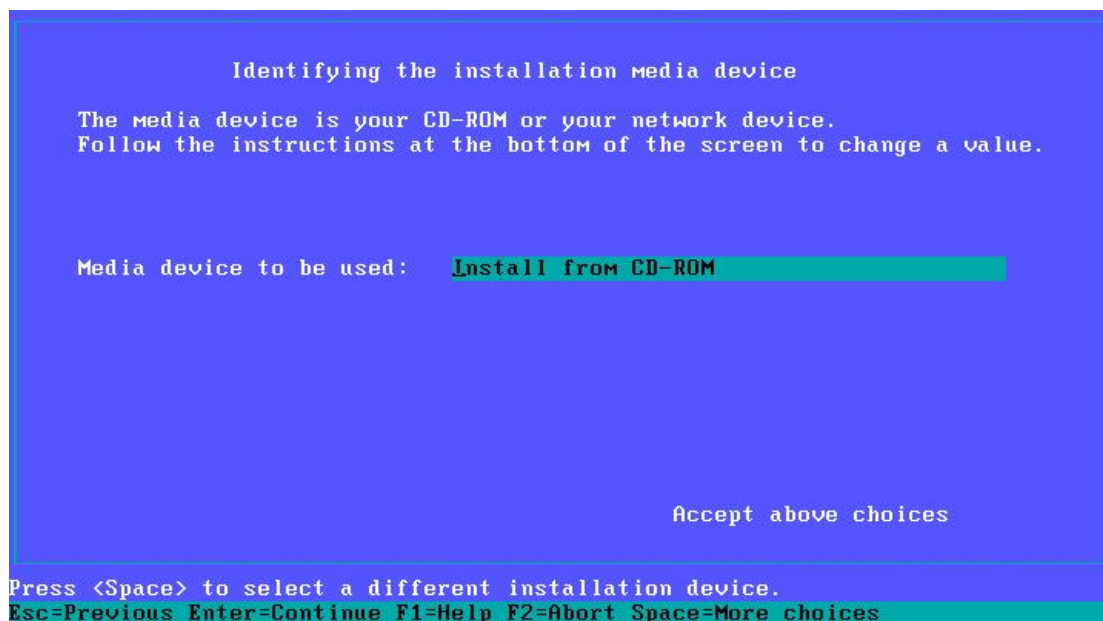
Identifying the installation media device

The media device is your CD-ROM or your network device.
Follow the instructions at the bottom of the screen to change a value.

Media device to be used: Install from CD-ROM

Accept above choices

Press <Space> to select a different installation device.
Esc=Previous Enter=Continue F1=Help F2=Abort Space=More choices